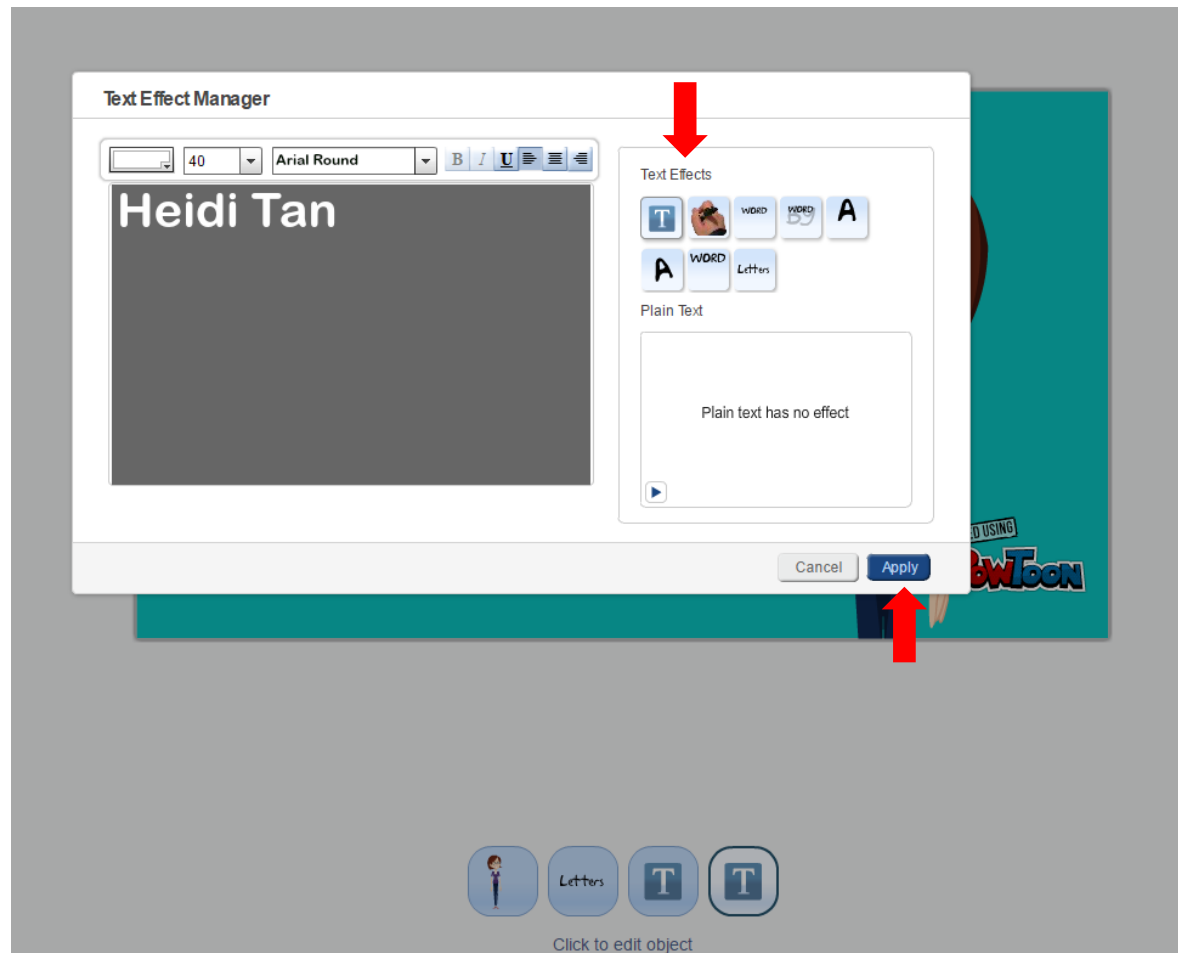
Text Effect Manager

40

Arial Round

B I U

Heidi Tan

Text Effects

T

WORD

WORD

A

A

WORD

Letters

Plain Text

Plain text has no effect

Cancel

Apply

D USING

OWTOON

Letters

T

T

Click to edit object